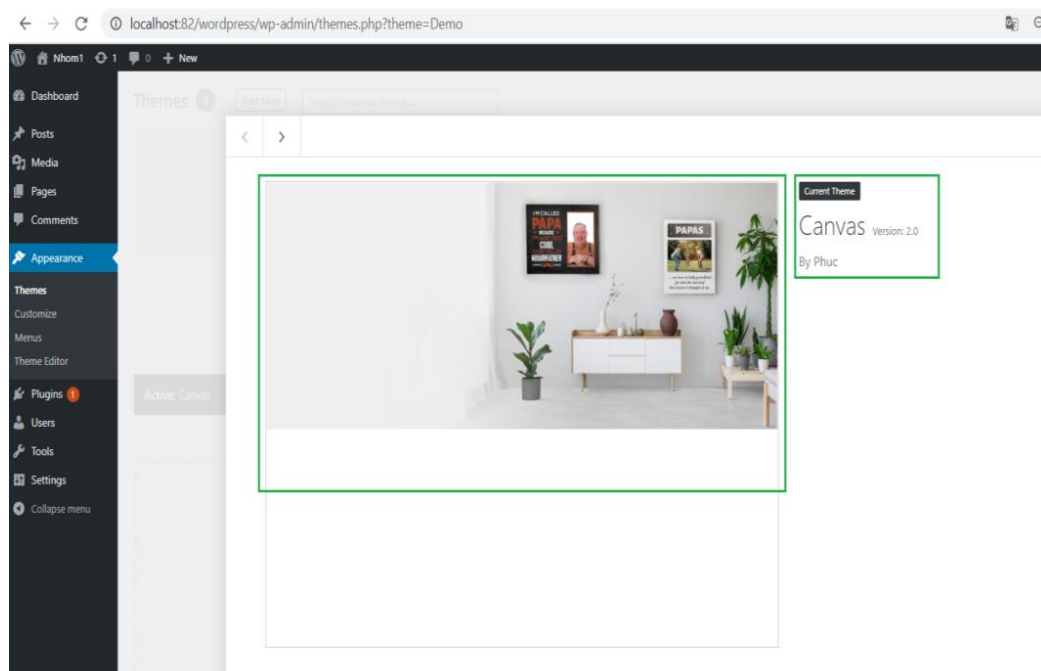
localhost:82/wordpress/wp-admin/themes.php?theme=Demo

Nhom1 1 0 + New

Dashboard
Posts
Media
Pages
Comments
Appearance
Themes
Customize
Menus
Theme Editor
Plugins 1
Users
Tools
Settings
Collapse menu

Themes Add New

Active: Canvas

I'M CALLED PAPA BECAUSE I'M WAY TOO COOL TO BE CALLED GRANDFATHER

PAPAS

Current Theme
Canvas Version: 2.0
By Phuc